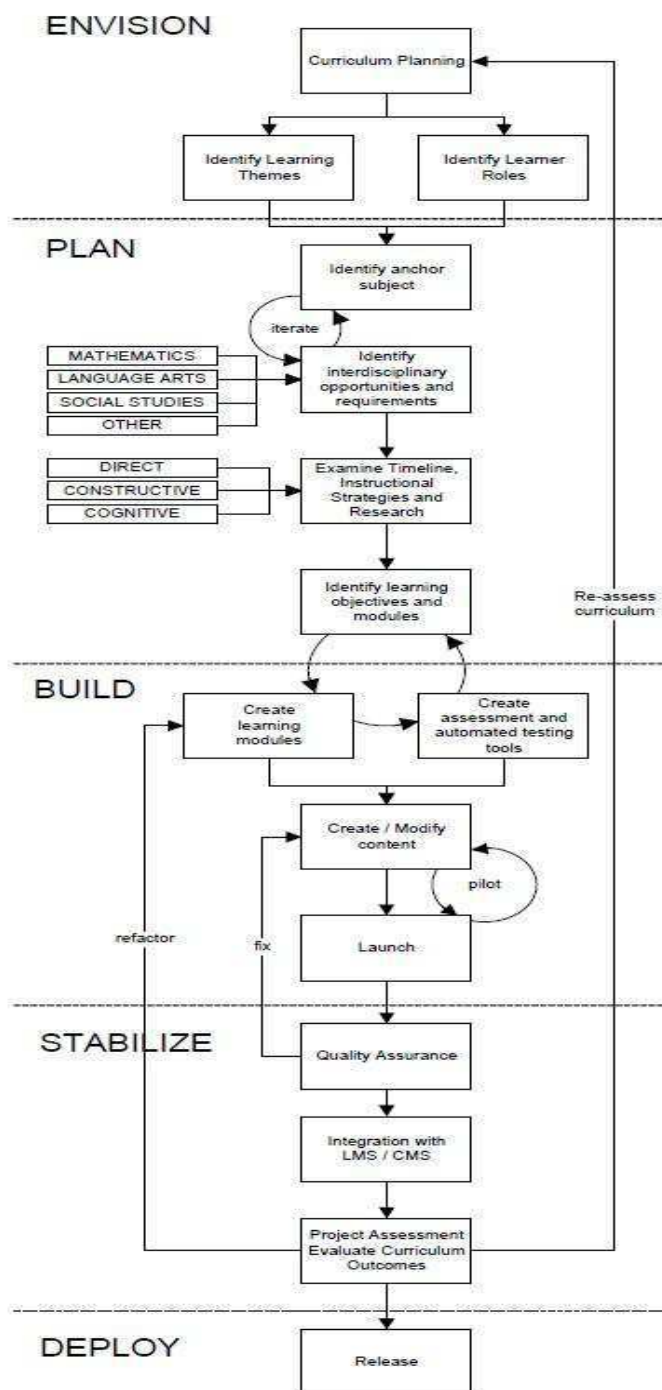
ENVISION

Curriculum Planning

Identify Learning Themes

Identify Learner Roles

PLAN

Identify anchor subject

iterate

MATHEMATICS

LANGUAGE ARTS

SOCIAL STUDIES

OTHER

Identify interdisciplinary opportunities and requirements

DIRECT

CONSTRUCTIVE

COGNITIVE

Examine Timeline, Instructional Strategies and Research

Identify learning objectives and modules

Re-assess curriculum

BUILD

Create learning modules

Create assessment and automated testing tools

Create / Modify content

pilot

refactor

fix

Launch

STABILIZE

Quality Assurance

Integration with LMS / CMS

Project Assessment Evaluate Curriculum Outcomes

DEPLOY

Release